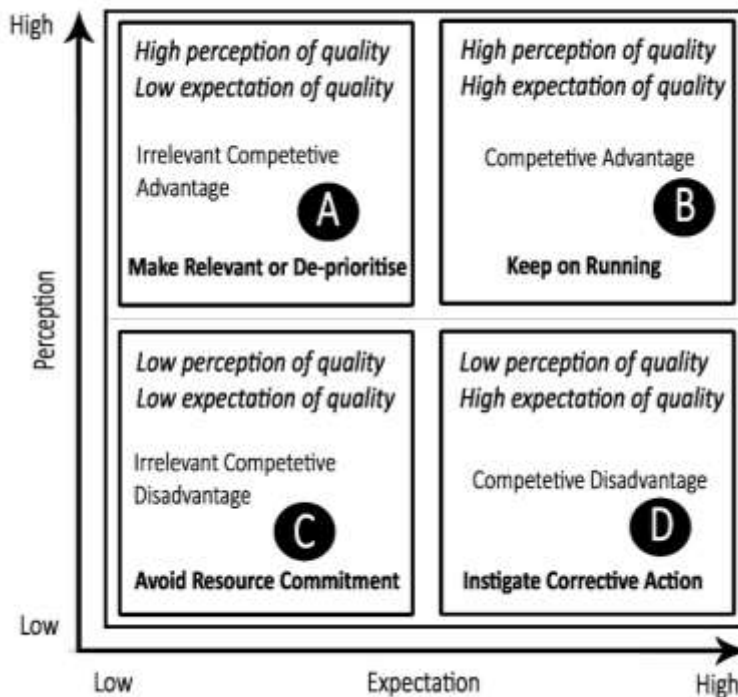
High

High perception of quality
Low expectation of quality

Irrelevant Competetive Advantage

A

Make Relevant or De-prioritise

High perception of quality
High expectation of quality

Competetive Advantage

B

Keep on Running

Perception

Low perception of quality
Low expectation of quality

Irrelevant Competetive Disadvantage

C

Avoid Resource Commitment

Low perception of quality
High expectation of quality

Competetive Disadvantage

D

Instigate Corrective Action

Low

Low

Expectation

High